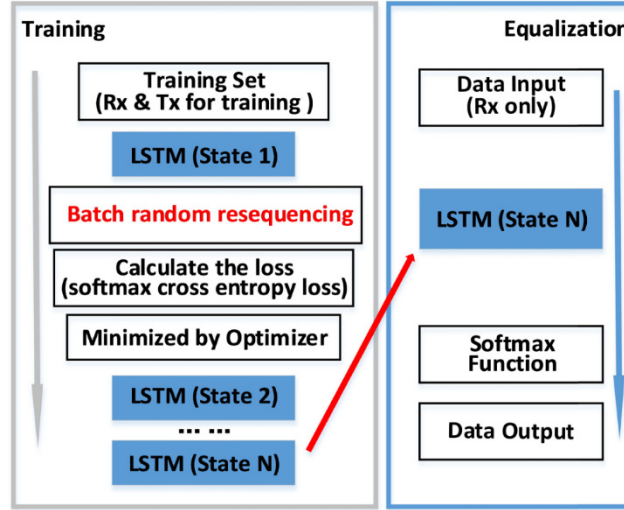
Training

Training Set
(Rx & Tx for training )

LSTM (State 1)

Batch random resequencing

Calculate the loss
(softmax cross entropy loss)

Minimized by Optimizer

LSTM (State 2)

... ...

LSTM (State N)

Equalizatior

Data Input
(Rx only)

LSTM (State N)

Softmax
Function

Data Output